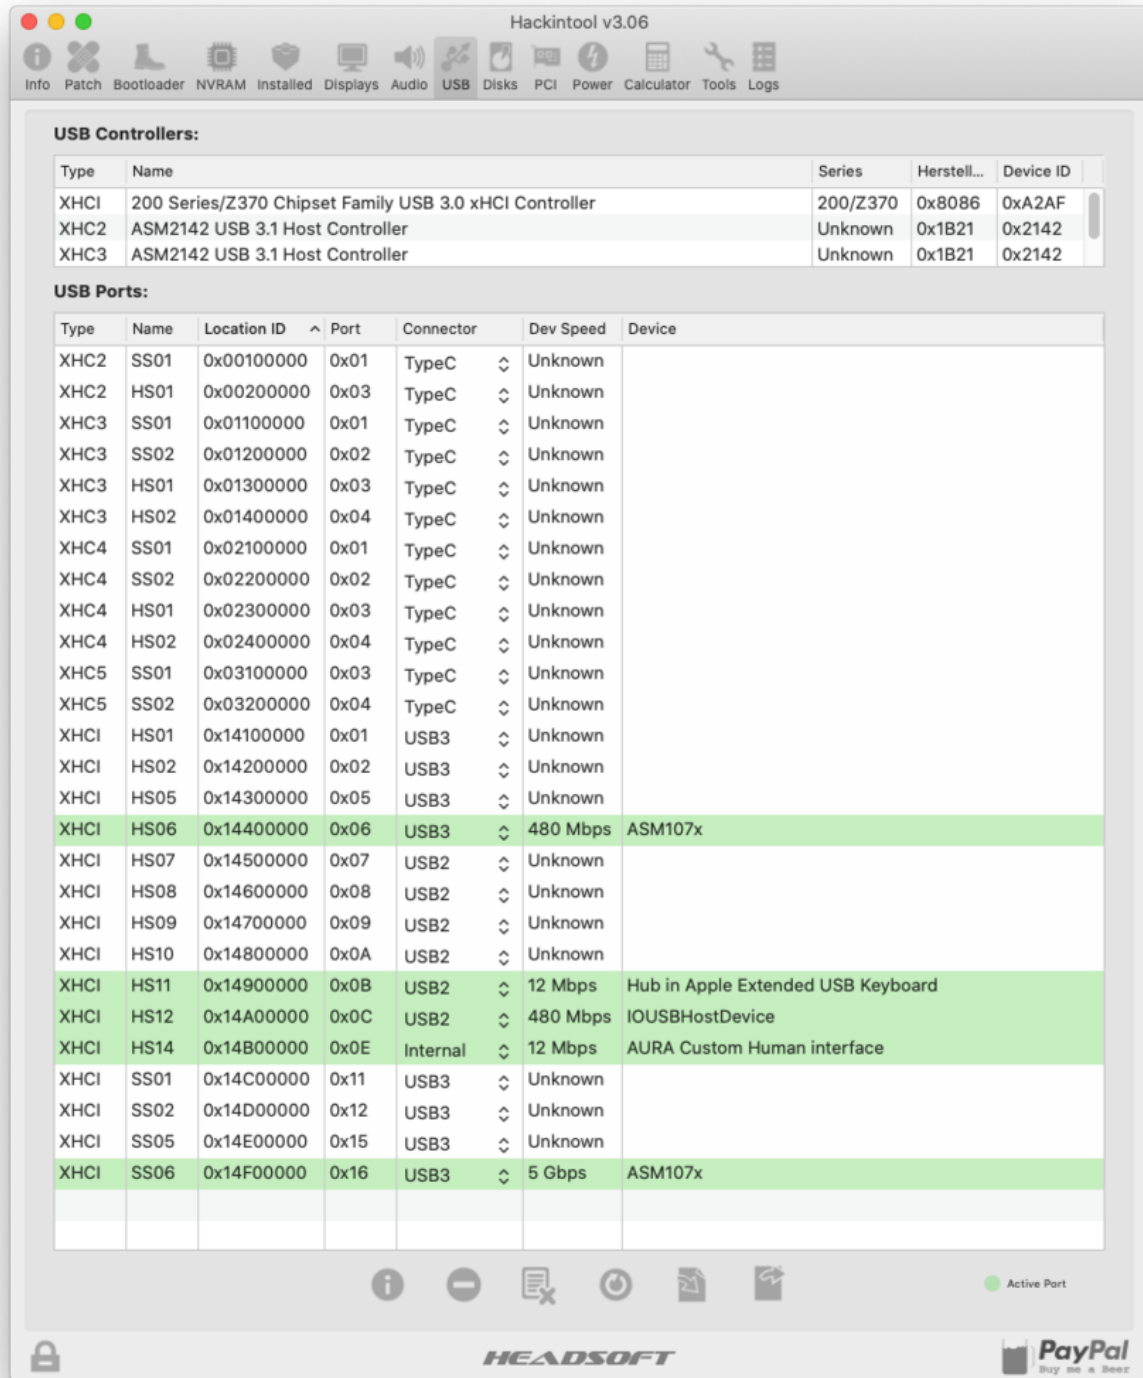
Hackintool v3.06

Info Patch Bootloader NVRAM Installed Displays Audio USB Disks PCI Power Calculator Tools Logs

USB Controllers:

| Type | Name | Series | Herstell... | Device ID |
|---|---|---|---|---|
| XHCI | 200 Series/Z370 Chipset Family USB 3.0 xHCI Controller | 200/Z370 | 0x8086 | 0xA2AF |
| XHC2 | ASM2142 USB 3.1 Host Controller | Unknown | 0x1B21 | 0x2142 |
| XHC3 | ASM2142 USB 3.1 Host Controller | Unknown | 0x1B21 | 0x2142 |

USB Ports:

| Type | Name | Location ID | Port | Connector | Dev Speed | Device |
|---|---|---|---|---|---|---|
| XHC2 | SS01 | 0x00100000 | 0x01 | TypeC | Unknown | |
| XHC2 | HS01 | 0x00200000 | 0x03 | TypeC | Unknown | |
| XHC3 | SS01 | 0x01100000 | 0x01 | TypeC | Unknown | |
| XHC3 | SS02 | 0x01200000 | 0x02 | TypeC | Unknown | |
| XHC3 | HS01 | 0x01300000 | 0x03 | TypeC | Unknown | |
| XHC3 | HS02 | 0x01400000 | 0x04 | TypeC | Unknown | |
| XHC4 | SS01 | 0x02100000 | 0x01 | TypeC | Unknown | |
| XHC4 | SS02 | 0x02200000 | 0x02 | TypeC | Unknown | |
| XHC4 | HS01 | 0x02300000 | 0x03 | TypeC | Unknown | |
| XHC4 | HS02 | 0x02400000 | 0x04 | TypeC | Unknown | |
| XHC5 | SS01 | 0x03100000 | 0x03 | TypeC | Unknown | |
| XHC5 | SS02 | 0x03200000 | 0x04 | TypeC | Unknown | |
| XHCI | HS01 | 0x14100000 | 0x01 | USB3 | Unknown | |
| XHCI | HS02 | 0x14200000 | 0x02 | USB3 | Unknown | |
| XHCI | HS05 | 0x14300000 | 0x05 | USB3 | Unknown | |
| XHCI | HS06 | 0x14400000 | 0x06 | USB3 | 480 Mbps | ASM107x |
| XHCI | HS07 | 0x14500000 | 0x07 | USB2 | Unknown | |
| XHCI | HS08 | 0x14600000 | 0x08 | USB2 | Unknown | |
| XHCI | HS09 | 0x14700000 | 0x09 | USB2 | Unknown | |
| XHCI | HS10 | 0x14800000 | 0x0A | USB2 | Unknown | |
| XHCI | HS11 | 0x14900000 | 0x0B | USB2 | 12 Mbps | Hub in Apple Extended USB Keyboard |
| XHCI | HS12 | 0x14A00000 | 0x0C | USB2 | 480 Mbps | IOUSBHostDevice |
| XHCI | HS14 | 0x14B00000 | 0x0E | Internal | 12 Mbps | AURA Custom Human interface |
| XHCI | SS01 | 0x14C00000 | 0x11 | USB3 | Unknown | |
| XHCI | SS02 | 0x14D00000 | 0x12 | USB3 | Unknown | |
| XHCI | SS05 | 0x14E00000 | 0x15 | USB3 | Unknown | |
| XHCI | SS06 | 0x14F00000 | 0x16 | USB3 | 5 Gbps | ASM107x |

Active Port

HEADSOFT

PayPal Buy me a Beer